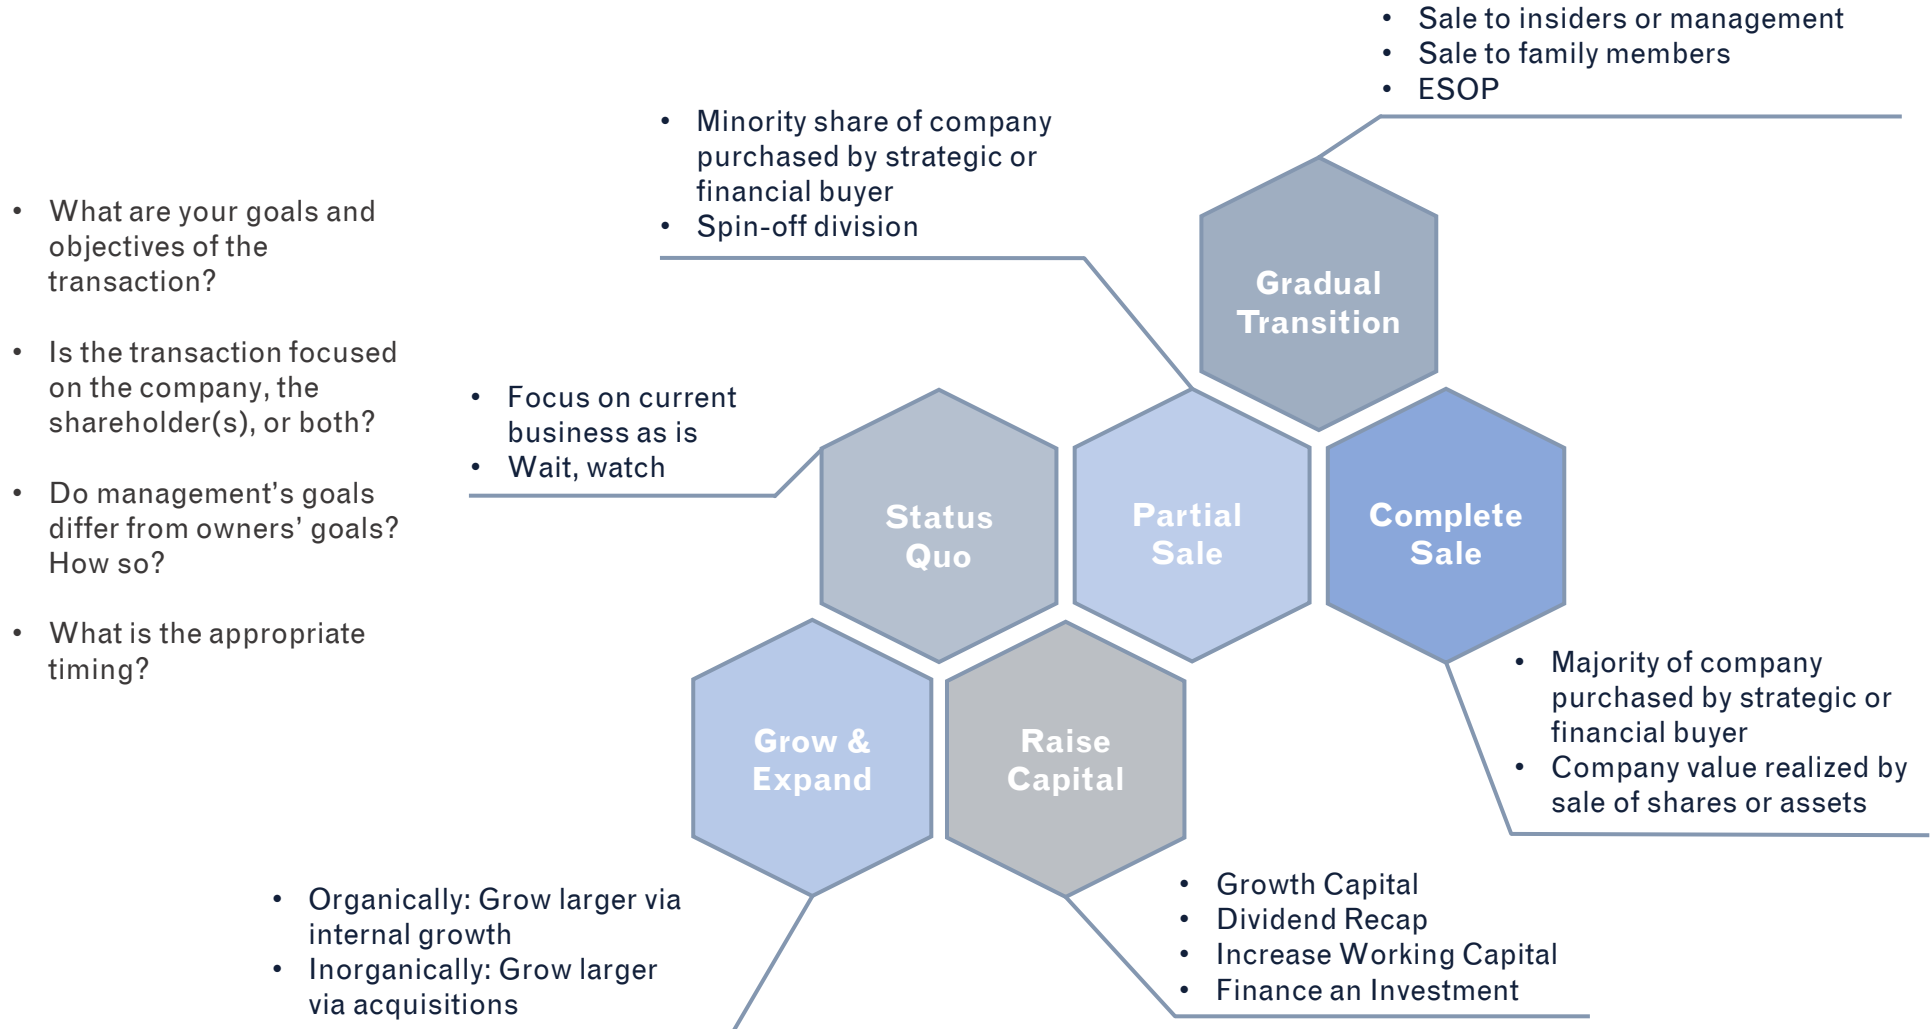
- What are your goals and objectives of the transaction?
- Is the transaction focused on the company, the shareholder(s), or both?
- Do management's goals differ from owners' goals? How so?
- What is the appropriate timing?

- Sale to insiders or management
- Sale to family members
- ESOP

- Minority share of company purchased by strategic or financial buyer
- Spin-off division

Gradual Transition

- Focus on current business as is
- Wait, watch

Status Quo

Partial Sale

Complete Sale

- Majority of company purchased by strategic or financial buyer
- Company value realized by sale of shares or assets

Grow & Expand

Raise Capital

- Growth Capital
- Dividend Recap
- Increase Working Capital
- Finance an Investment

- Organically: Grow larger via internal growth
- Inorganically: Grow larger via acquisitions